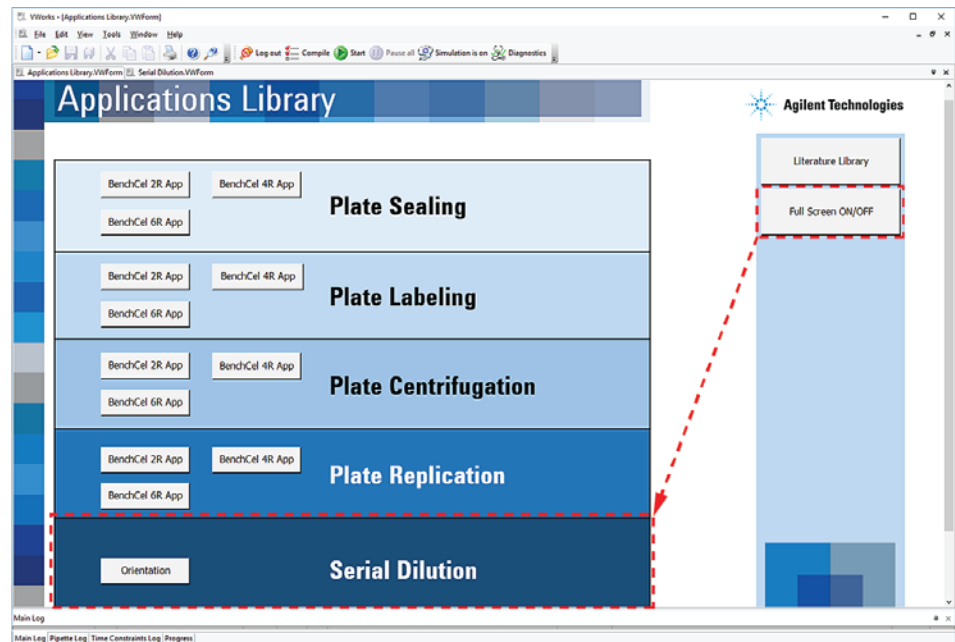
VWorks - [Applications Library.VWForm]

File Edit View Tools Window Help

Log out Compile Start Pause all Simulation is on Diagnostics

Applications Library.VWForm Serial Dilution.VWForm

Applications Library

Agilent Technologies

Literature Library

Full Screen ON/OFF

BenchCel 2R App BenchCel 4R App
BenchCel 6R App
Plate Sealing

BenchCel 2R App BenchCel 4R App
BenchCel 6R App
Plate Labeling

BenchCel 2R App BenchCel 4R App
BenchCel 6R App
Plate Centrifugation

BenchCel 2R App BenchCel 4R App
BenchCel 6R App
Plate Replication

Orientation
Serial Dilution

Main Log

Main Log Pipette Log Time Constraints Log Progress